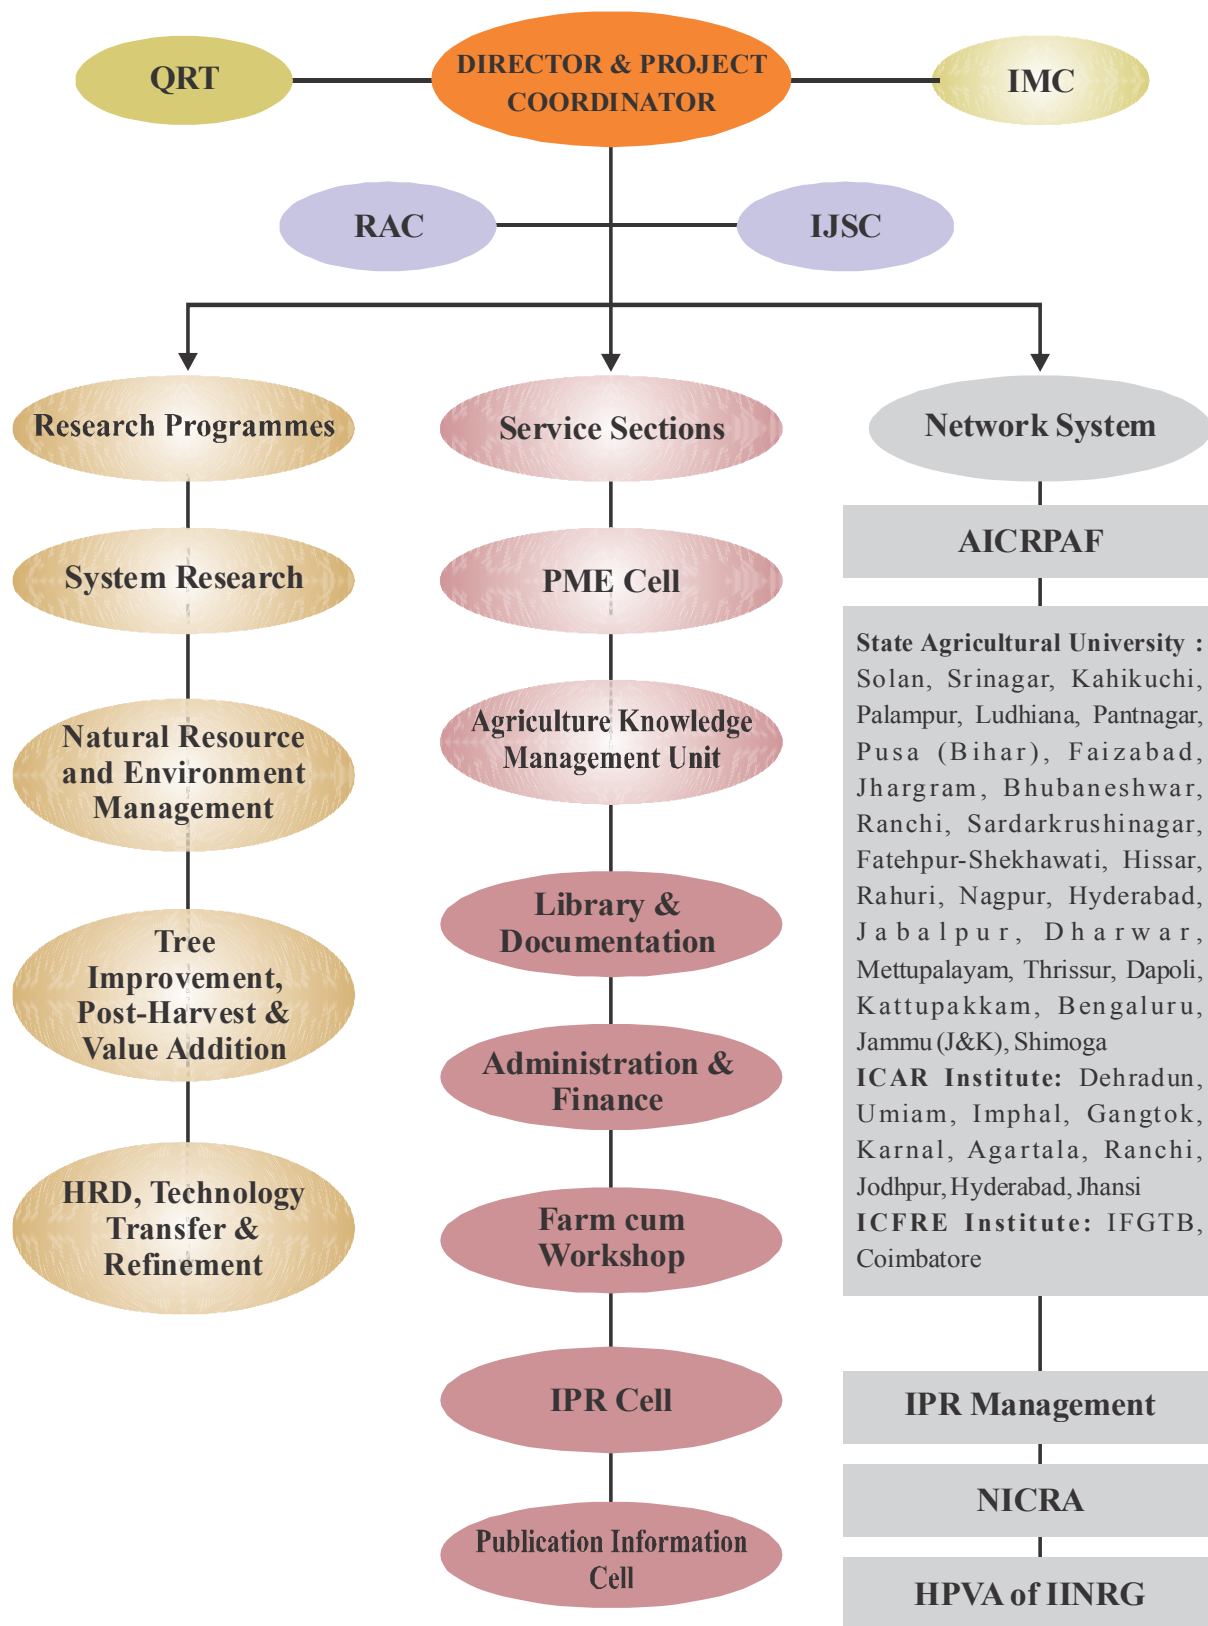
QRT

DIRECTOR & PROJECT COORDINATOR

IMC

RAC

IJSC

Research Programmes

System Research

Natural Resource and Environment Management

Tree Improvement, Post-Harvest & Value Addition

HRD, Technology Transfer & Refinement

Service Sections

PME Cell

Agriculture Knowledge Management Unit

Library & Documentation

Administration & Finance

Farm cum Workshop

IPR Cell

Publication Information Cell

Network System

AICRPAF

State Agricultural University : Solan, Srinagar, Kahikuchi, Palampur, Ludhiana, Pantnagar, Pusa (Bihar), Faizabad, Jhargram, Bhubaneshwar, Ranchi, Sardarkrushinagar, Fatehpur-Shekhawati, Hissar, Rahuri, Nagpur, Hyderabad, Jabalpur, Dharwar, Mettupalayam, Thrissur, Dapoli, Kattupakkam, Bengaluru, Jammu (J&K), Shimoga
ICAR Institute: Dehradun, Umiam, Imphal, Gangtok, Karnal, Agartala, Ranchi, Jodhpur, Hyderabad, Jhansi
ICFRE Institute: IFGTB, Coimbatore

IPR Management

NICRA

HPVA of IINRG